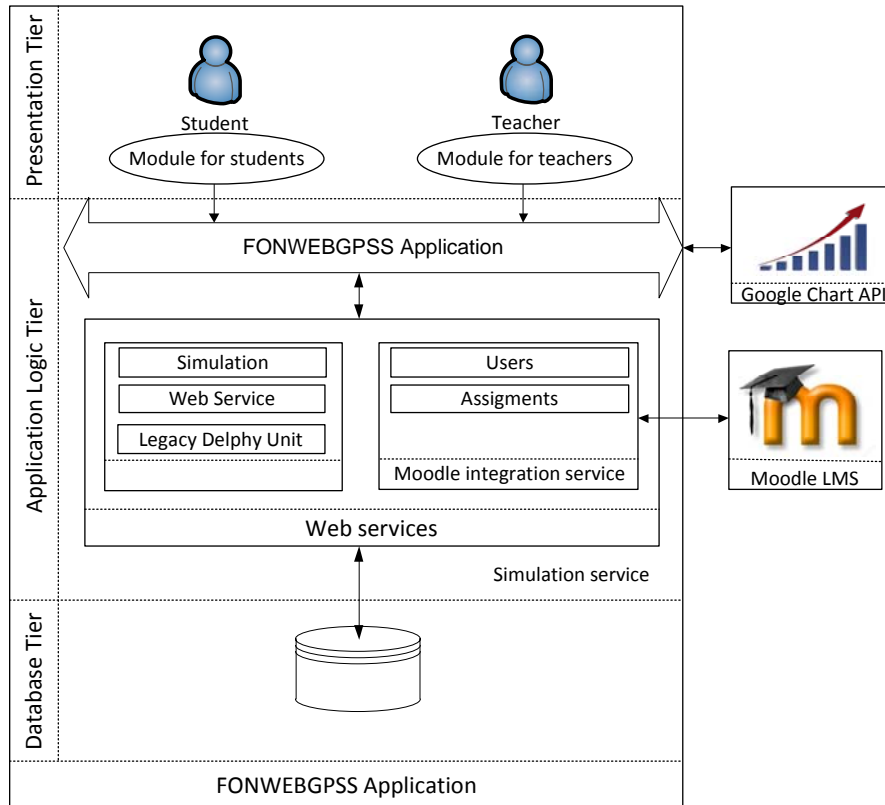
Presentation Tier

Student

Teacher

Module for students

Module for teachers

Application Logic Tier

FONWEBGPSS Application

Google Chart API

Simulation

Web Service

Legacy Delphy Unit

Users

Assigments

Moodle integration service

Moodle LMS

Web services

Simulation service

Database Tier

FONWEBGPSS Application